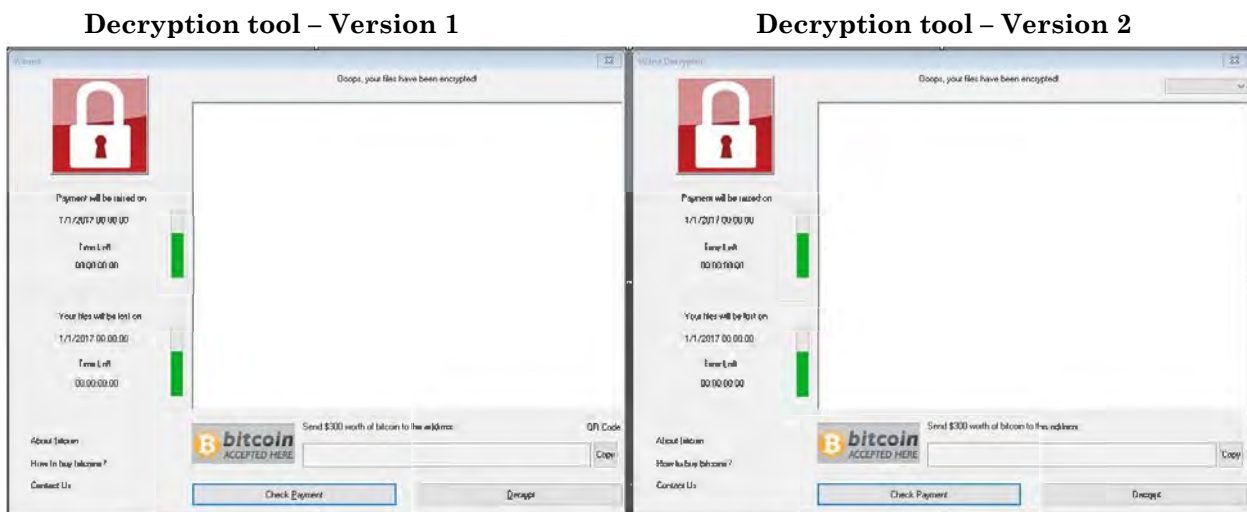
**Decryption tool – Version 1**

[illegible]

Ooops, your files have been encrypted!

Payment will be raised on

1/1/2017 00:00:00

Time Left

00:00:00:00

Your files will be lost on

1/1/2017 00:00:00

Time Left

00:00:00:00

About bitcoin

How to buy bitcoins?

Contact Us

bitcoin ACCEPTED HERE

Send $300 worth of bitcoin to this address:

QR Code

Copy

Check Payment

Decrypt

**Decryption tool – Version 2**

Wana Decryptor

Ooops, your files have been encrypted!

Payment will be raised on

1/1/2017 00:00:00

Time Left

00:00:00:00

Your files will be lost on

1/1/2017 00:00:00

Time Left

00:00:00:00

About bitcoin

How to buy bitcoins?

Contact Us

bitcoin ACCEPTED HERE

Send $300 worth of bitcoin to this address:

Copy

Check Payment

Decrypt